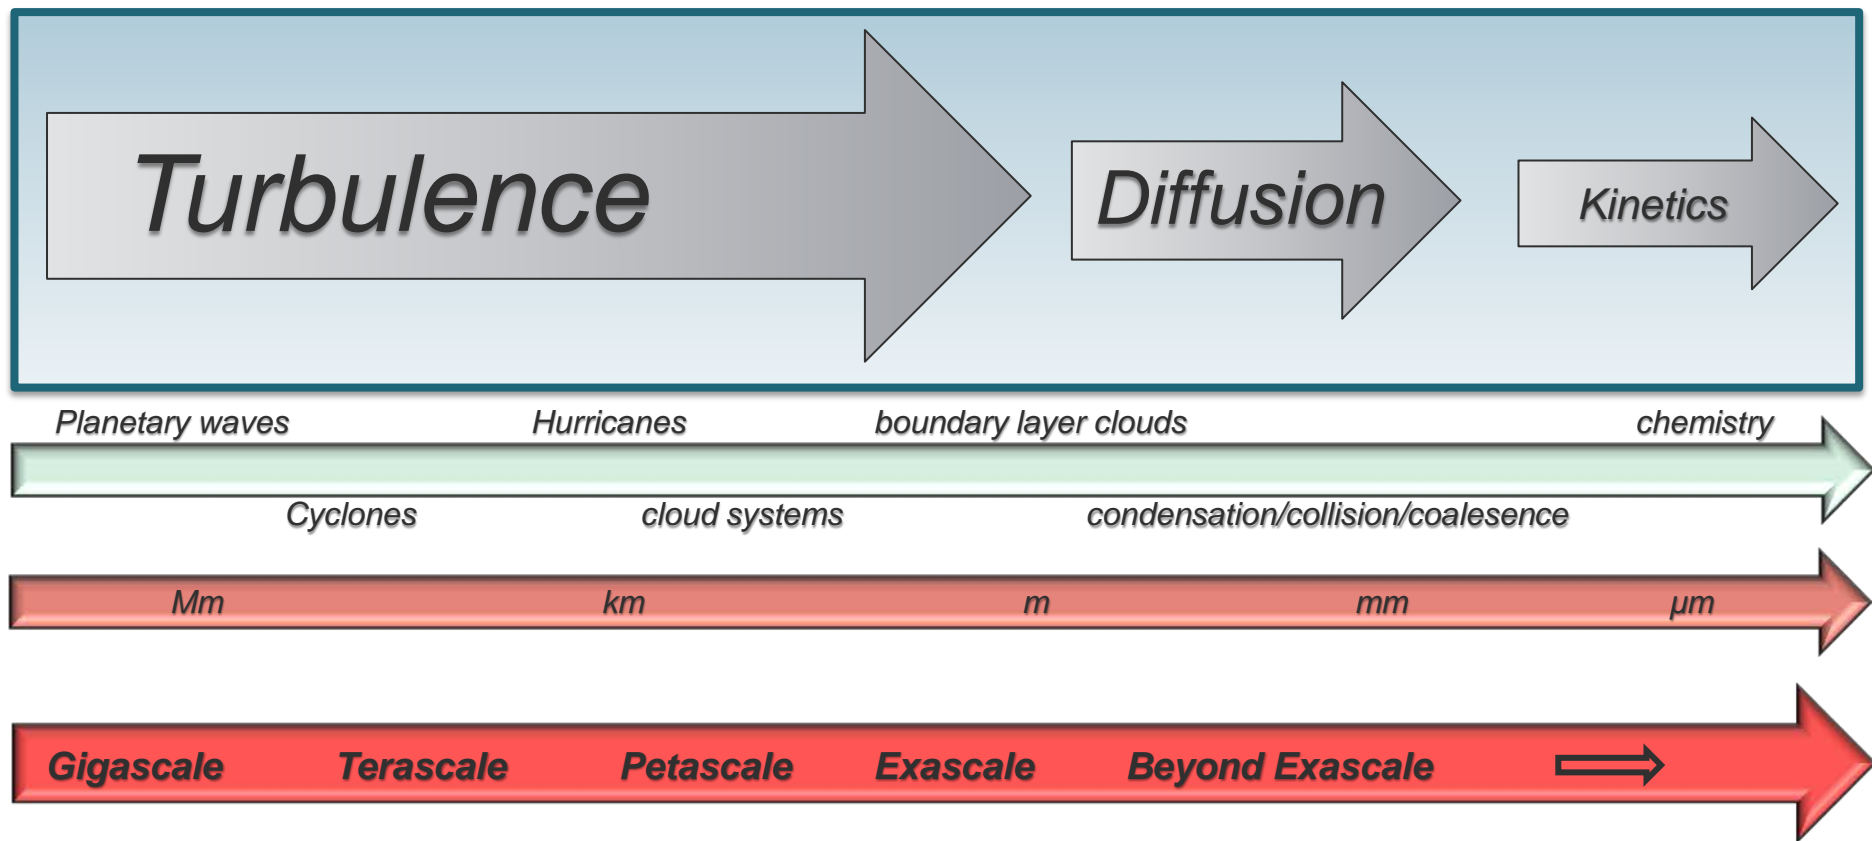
Turbulence

Diffusion

Kinetics

Planetary waves Hurricanes boundary layer clouds chemistry

Cyclones cloud systems condensation/collision/coalesence

Mm km m mm µm

Gigascale Terascale Petascale Exascale Beyond Exascale